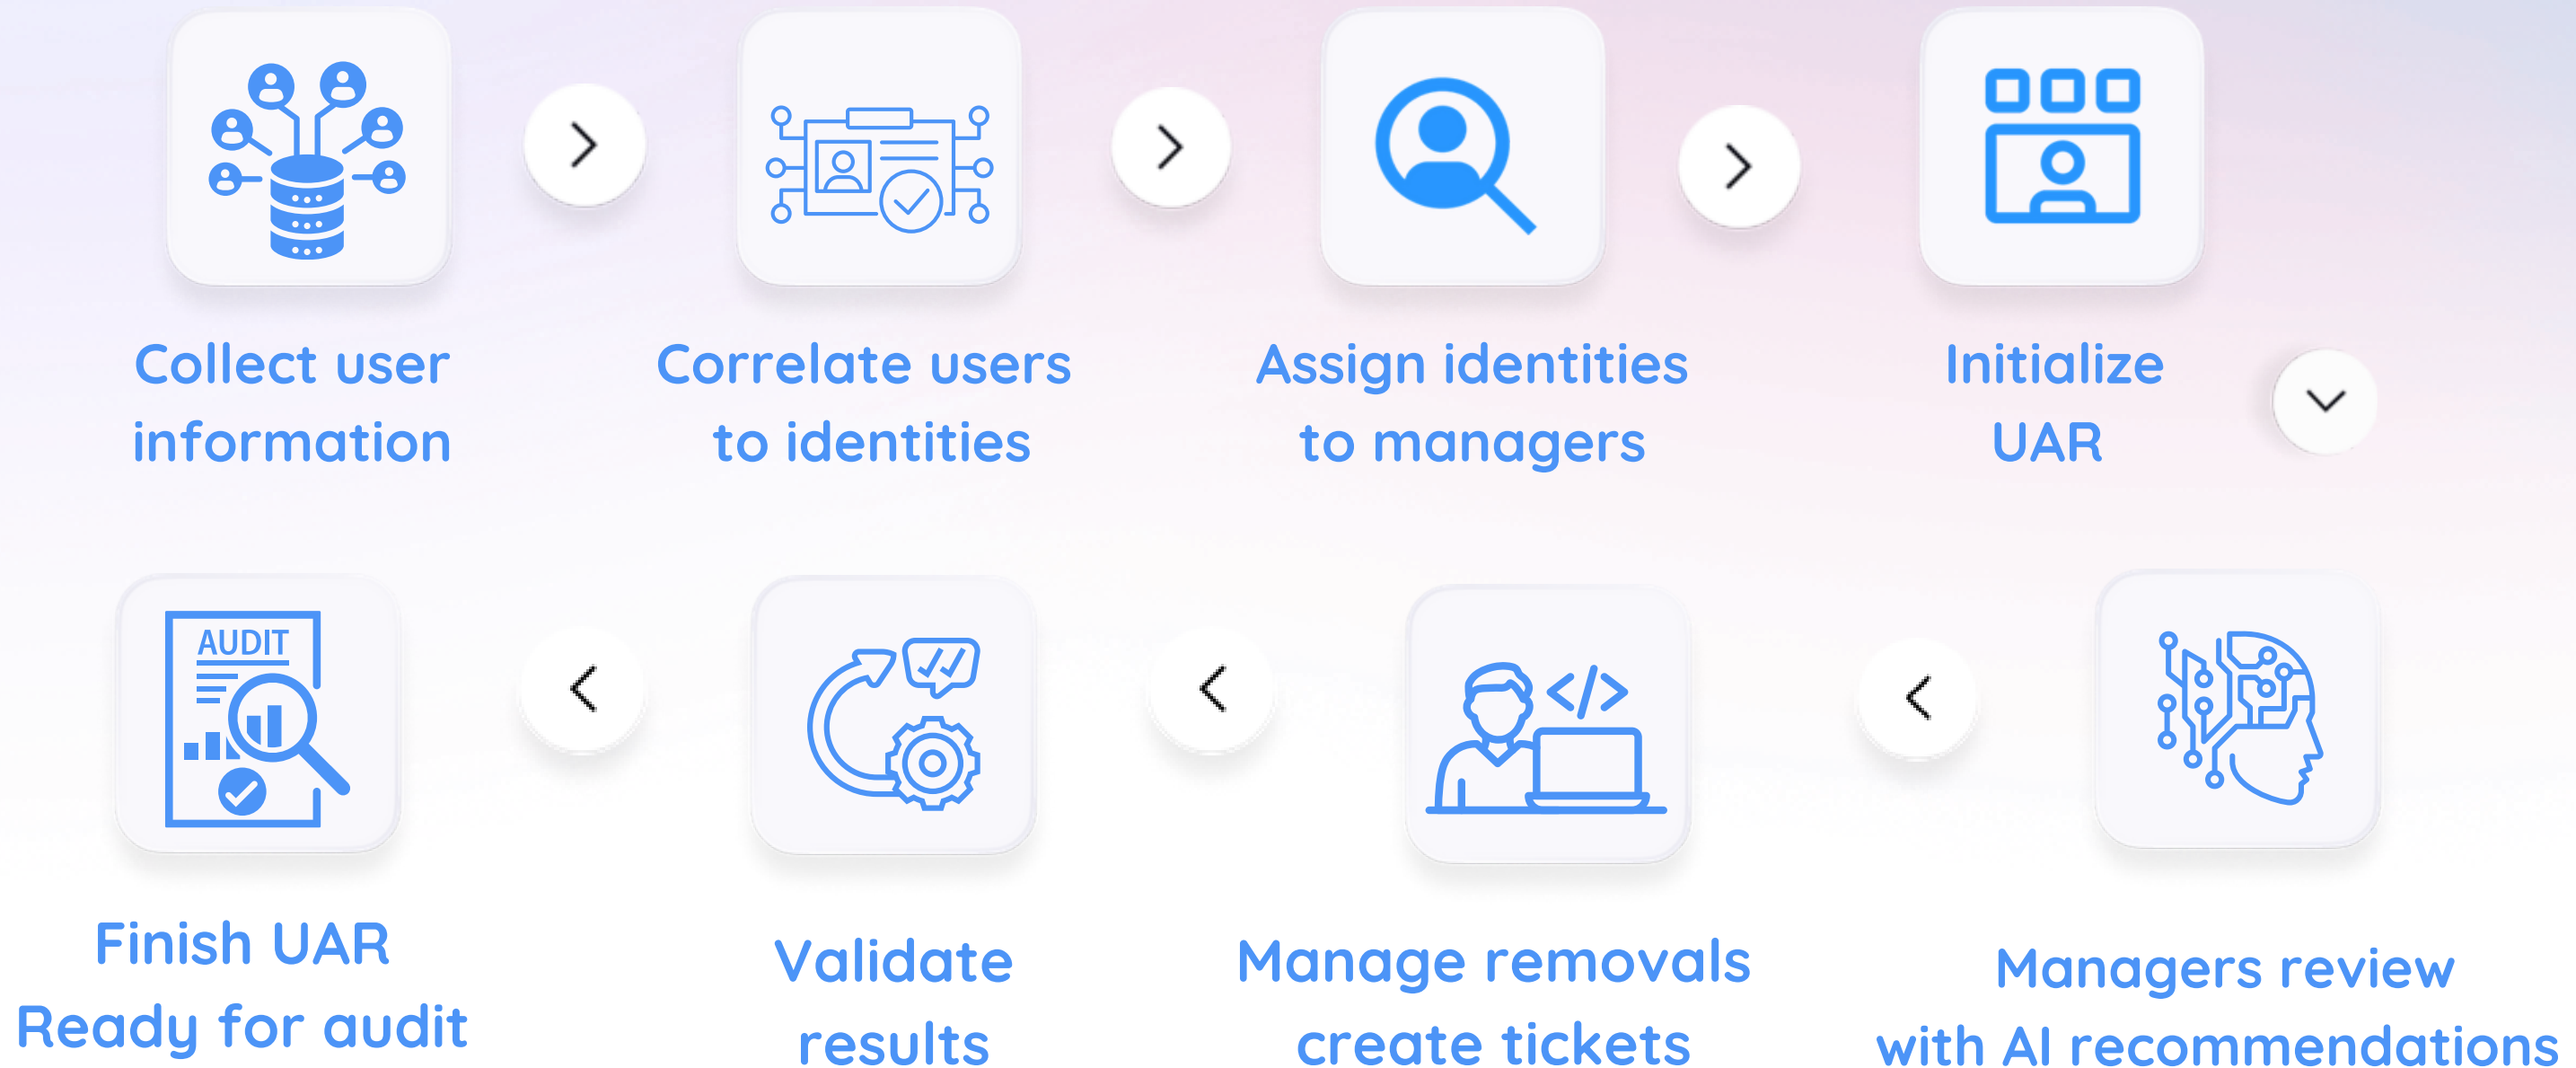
Collect user information

Correlate users to identities

Assign identities to managers

Initialize UAR

AUDIT

Finish UAR Ready for audit

Validate results

Manage removals create tickets

Managers review with AI recommendations